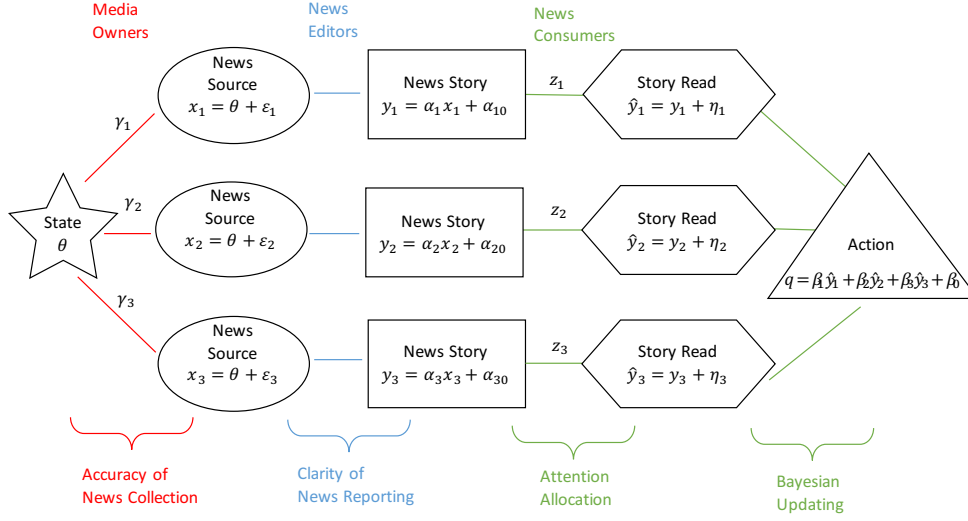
Media Owners

News Editors

News Consumers

State $\theta$

$\gamma_1$

$\gamma_2$

$\gamma_3$

News Source $x_1 = \theta + \varepsilon_1$

News Story $y_1 = \alpha_1 x_1 + \alpha_{10}$

$z_1$

Story Read $\hat{y}_1 = y_1 + \eta_1$

News Source $x_2 = \theta + \varepsilon_2$

News Story $y_2 = \alpha_2 x_2 + \alpha_{20}$

$z_2$

Story Read $\hat{y}_2 = y_2 + \eta_2$

Action $q = \beta_1\hat{y}_1 + \beta_2\hat{y}_2 + \beta_3\hat{y}_3 + \beta_0$

News Source $x_3 = \theta + \varepsilon_3$

News Story $y_3 = \alpha_3 x_3 + \alpha_{30}$

$z_3$

Story Read $\hat{y}_3 = y_3 + \eta_3$

Accuracy of News Collection

Clarity of News Reporting

Attention Allocation

Bayesian Updating